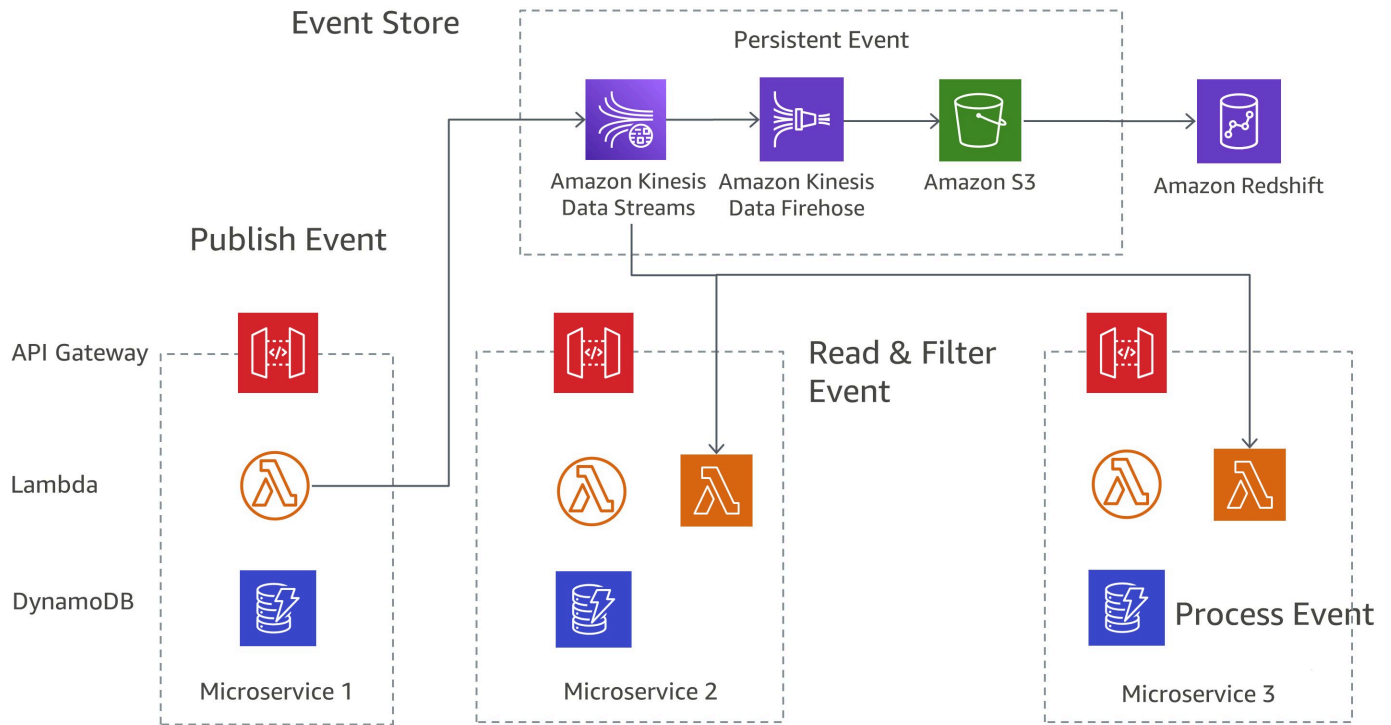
Event Store

Persistent Event

Amazon Kinesis Data Streams

Amazon Kinesis Data Firehose

Amazon S3

Amazon Redshift

Publish Event

API Gateway

Lambda

DynamoDB

Microservice 1

Read & Filter Event

Microservice 2

Process Event

Microservice 3